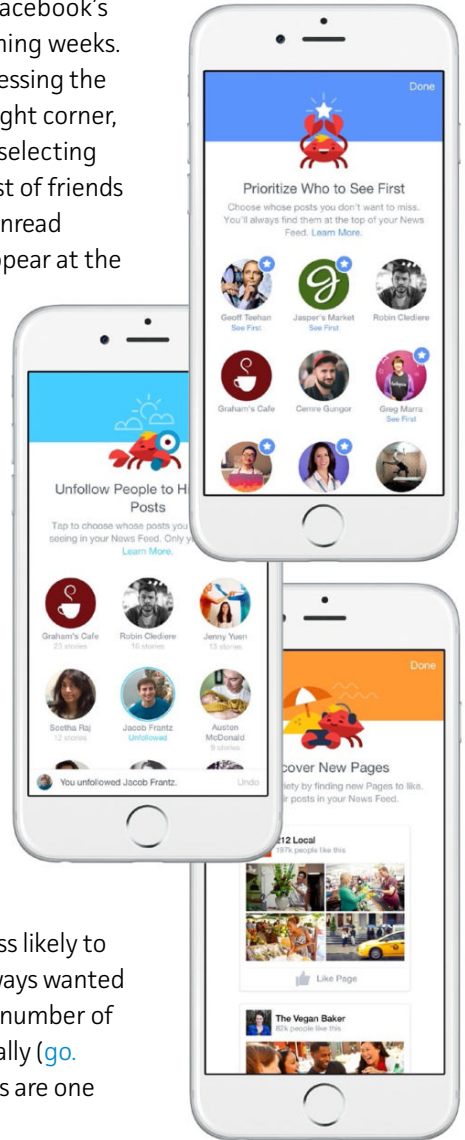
acebook's
hing weeks.
essing the
ght corner,
selecting
st of friends
nread
ppear at the

Done

Prioritize Who to See First

Choose whose posts you don't want to miss. You'll always find them at the top of your News Feed. Learn More.

Geoff Teehan
See First

Jasper's Market
See First

Robin Clediere

Graham's Cafe

Cemre Gungor

Greg Marra
See First

Unfollow People to H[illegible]
Posts

Tap to choose whose posts you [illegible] seeing in your News Feed. Only y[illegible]
Learn More.

Graham's Cafe
23 stories

Robin Clediere
16 stories

Jenny Yuen
13 stories

Seetha Raj
12 stories

Jacob Frantz
Unfollowed

Auston McDonald
9 stories

You unfollowed Jacob Frantz.

Undo

Done

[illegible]cover New Pages

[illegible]iety by finding new Pages to like. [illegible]r posts in your News Feed.

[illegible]12 Local
197k people like this

Like Page

The Vegan Baker
82k people like this

ss likely to
ways wanted
number of
ally (go.
s are one